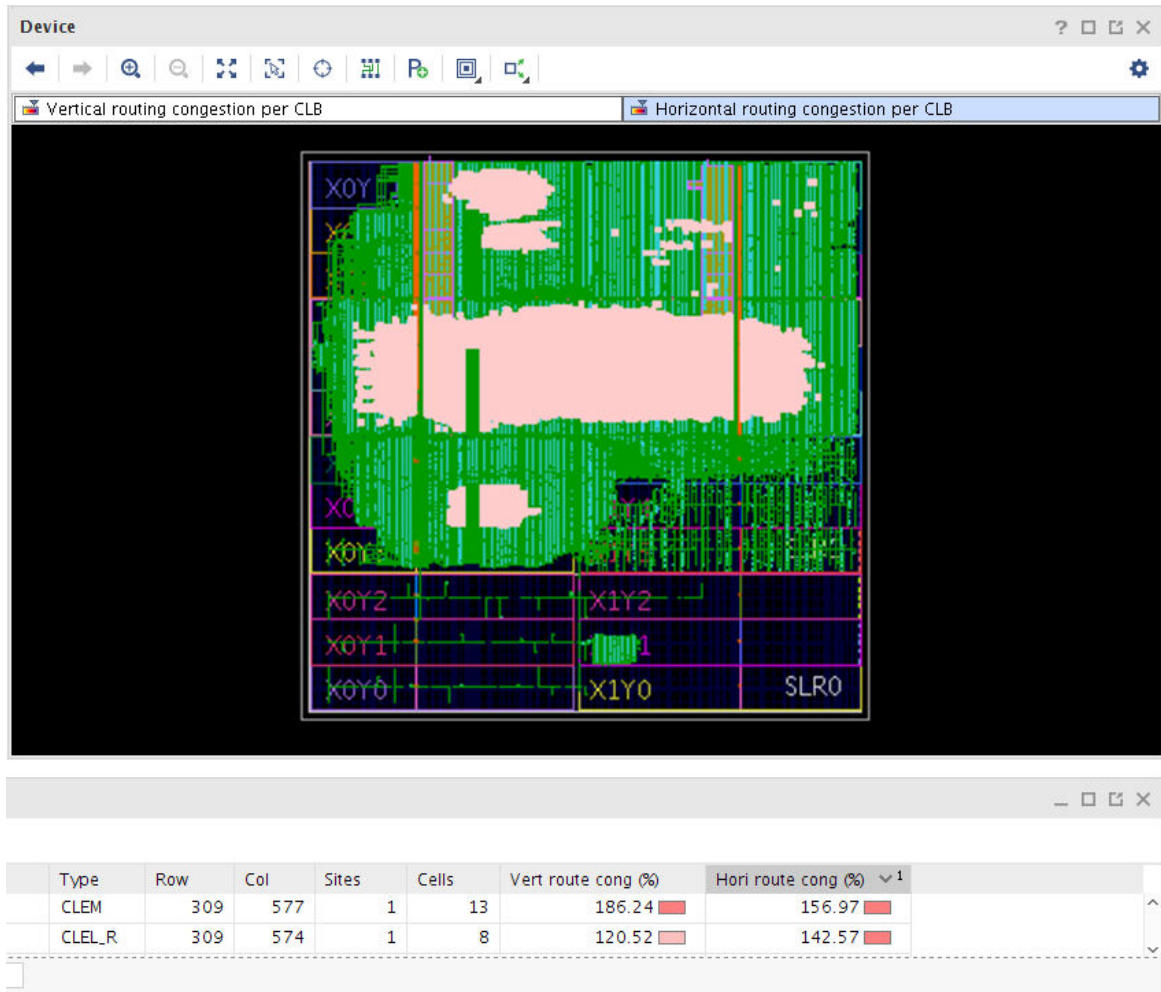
Device

? □ ⧉ ✕

Vertical routing congestion per CLB | Horizontal routing congestion per CLB

X0Y
X0
X0Y
X0Y2
X1Y2
X0Y1
1
X0Y0
X1Y0
SLR0

_ □ ⧉ ✕

| Type | Row | Col | Sites | Cells | Vert route cong (%) | Hori route cong (%) ∨ 1 |
|---|---|---|---|---|---|---|
| CLEM | 309 | 577 | 1 | 13 | 186.24 | 156.97 |
| CLEL_R | 309 | 574 | 1 | 8 | 120.52 | 142.57 |